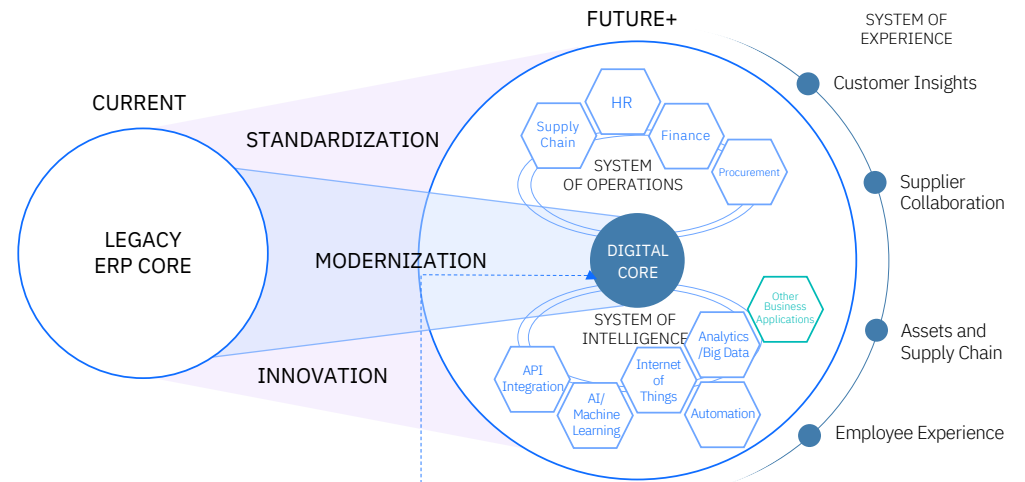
CURRENT

LEGACY ERP CORE

STANDARDIZATION

MODERNIZATION

INNOVATION

FUTURE+

HR

Supply Chain

Finance

Procurement

SYSTEM OF OPERATIONS

DIGITAL CORE

Other Business Applications

SYSTEM OF INTELLIGENCE

Analytics /Big Data

API Integration

Internet of Things

AI/ Machine Learning

Automation

SYSTEM OF EXPERIENCE

Customer Insights

Supplier Collaboration

Assets and Supply Chain

Employee Experience